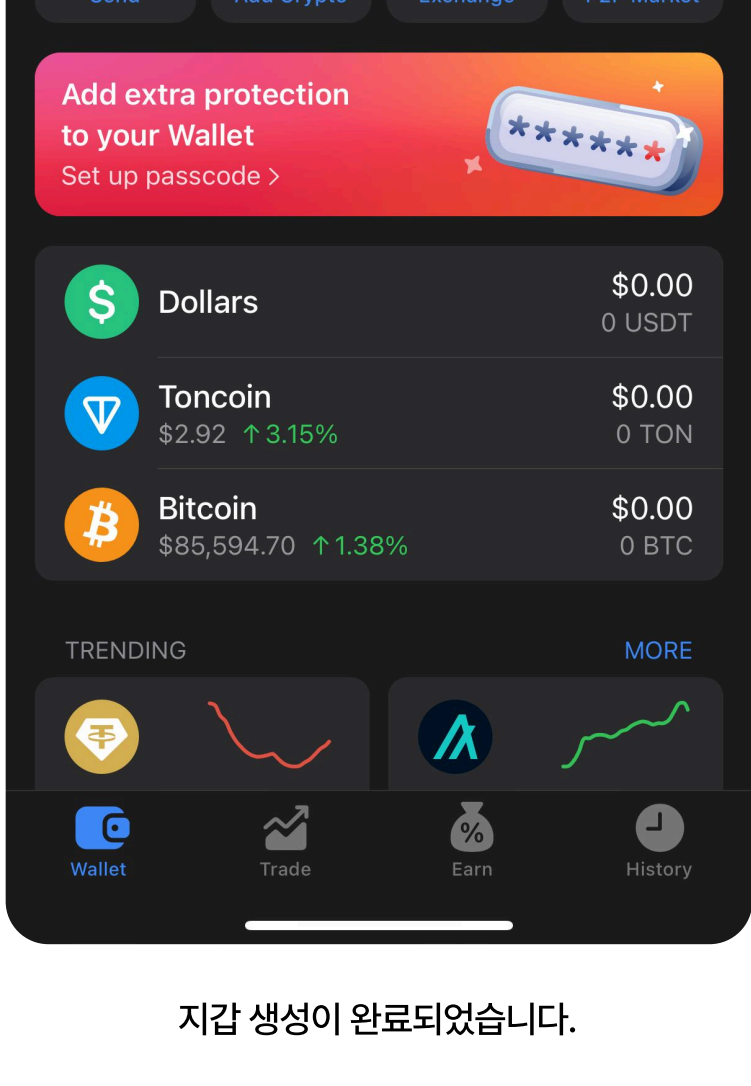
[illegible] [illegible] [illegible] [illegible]

Add extra protection to your Wallet
Set up passcode >

$$

Dollars
$0.00
0 USDT

Toncoin
$2.92 ↑3.15%
$0.00
0 TON

Bitcoin
$85,594.70 ↑1.38%
$0.00
0 BTC

TRENDING
MORE

Wallet
Trade
Earn
History

지갑 생성이 완료되었습니다.